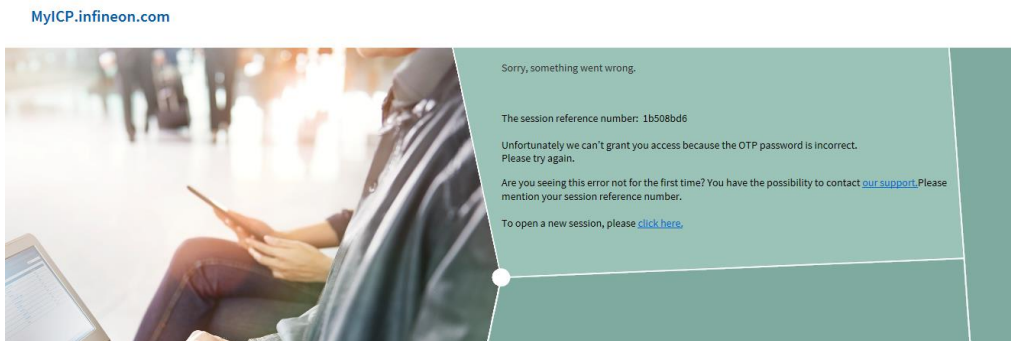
MyICP.infineon.com

Sorry, something went wrong.

The session reference number: 1b508bd6

Unfortunately we can't grant you access because the OTP password is incorrect.
Please try again.

Are you seeing this error not for the first time? You have the possibility to contact our support.Please mention your session reference number.

To open a new session, please click here.